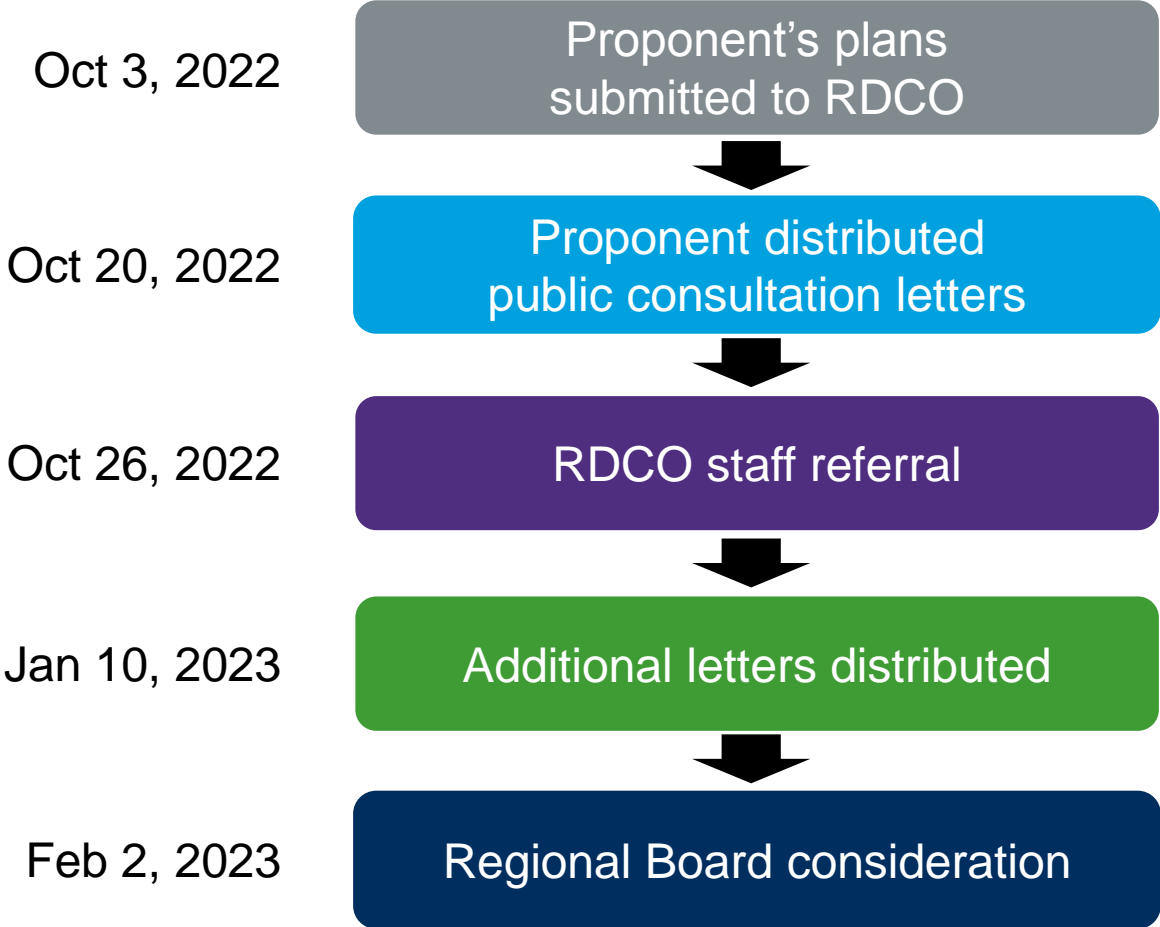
Oct 3, 2022
Proponent’s plans submitted to RDCO

Oct 20, 2022
Proponent distributed public consultation letters

Oct 26, 2022
RDCO staff referral

Jan 10, 2023
Additional letters distributed

Feb 2, 2023
Regional Board consideration